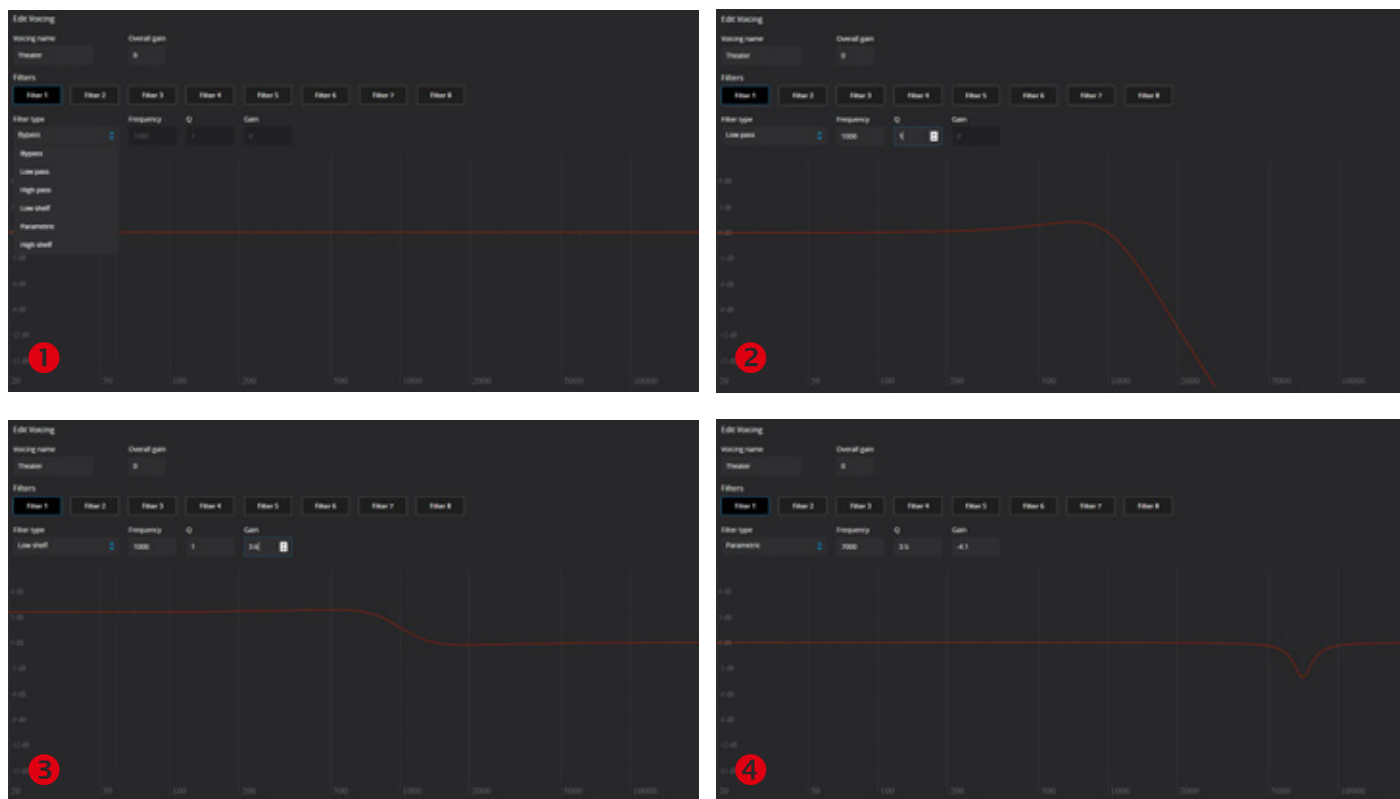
Edit Voicing

Voicing name
Theater

Overall gain
0

Filters

Filter 1 Filter 2 Filter 3 Filter 4 Filter 5 Filter 6 Filter 7 Filter 8

Filter type
Bypass

Frequency
1000

Q
1

Gain
0

Bypass
Low pass
High pass
Low shelf
Parametric
High shelf

1

20 50 100 200 500 1000 2000 5000 10000

Edit Voicing

Voicing name
Theater

Overall gain
0

Filters

Filter 1 Filter 2 Filter 3 Filter 4 Filter 5 Filter 6 Filter 7 Filter 8

Filter type
Low pass

Frequency
1000

Q
1

Gain
0

2

20 50 100 200 500 1000 2000 5000 10000

Edit Voicing

Voicing name
Theater

Overall gain
0

Filters

Filter 1 Filter 2 Filter 3 Filter 4 Filter 5 Filter 6 Filter 7 Filter 8

Filter type
Low shelf

Frequency
1000

Q
1

Gain
3.6

3

20 50 100 200 500 1000 2000 5000 10000

Edit Voicing

Voicing name
Theater

Overall gain
0

Filters

Filter 1 Filter 2 Filter 3 Filter 4 Filter 5 Filter 6 Filter 7 Filter 8

Filter type
Parametric

Frequency
7000

Q
3.5

Gain
-4.1

4

20 50 100 200 500 1000 2000 5000 10000